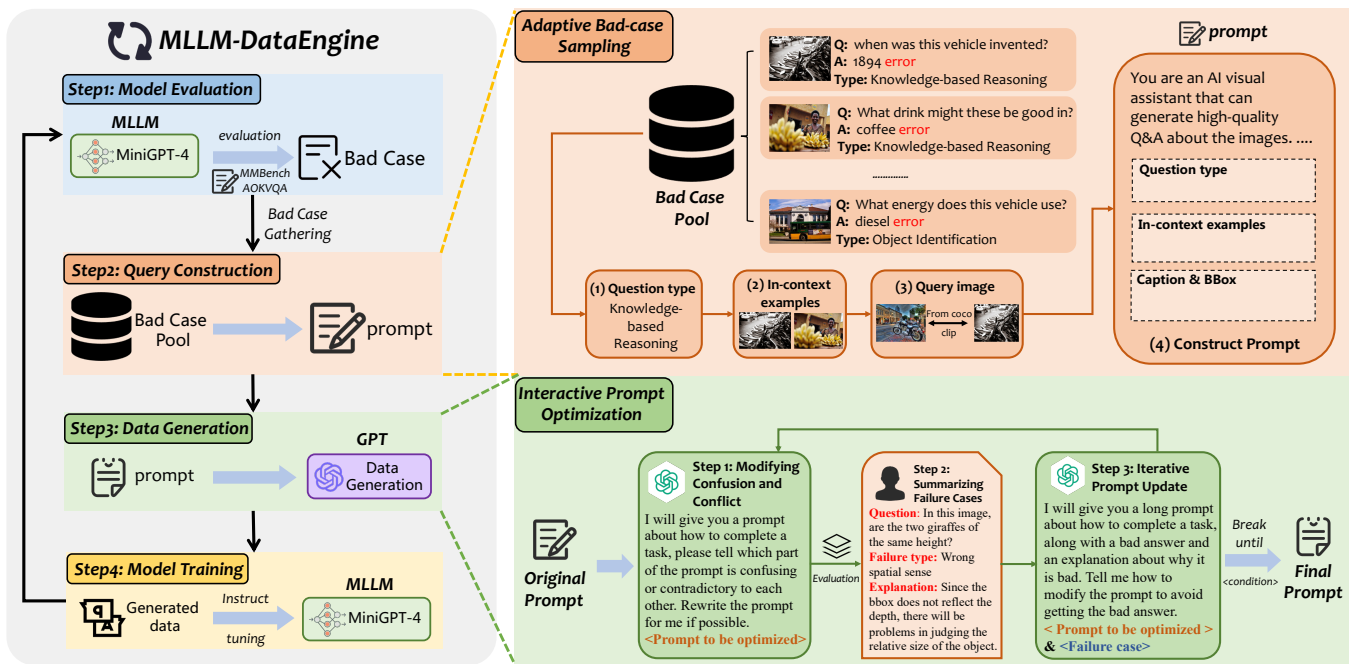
MLLM-DataEngine

Step1: Model Evaluation

MLLM

MiniGPT-4

evaluation

Bad Case

MMBench
AOKVQA

Bad Case Gathering

Step2: Query Construction

Bad Case Pool

prompt

Step3: Data Generation

prompt

GPT

Data Generation

Step4: Model Training

Generated data

Instruct tuning

MLLM

MiniGPT-4

Adaptive Bad-case Sampling

Bad Case Pool

Q: when was this vehicle invented?
A: 1894 error
Type: Knowledge-based Reasoning

Q: What drink might these be good in?
A: coffee error
Type: Knowledge-based Reasoning

..............

Q: What energy does this vehicle use?
A: diesel error
Type: Object Identification

(1) Question type
Knowledge-based Reasoning

(2) In-context examples

(3) Query image

From coco
clip

prompt

You are an AI visual assistant that can generate high-quality Q&A about the images. ....

Question type

In-context examples

Caption & BBox

(4) Construct Prompt

Interactive Prompt Optimization

Original Prompt

Evaluation

Step 1: Modifying Confusion and Conflict

I will give you a prompt about how to complete a task, please tell which part of the prompt is confusing or contradictory to each other. Rewrite the prompt for me if possible.
<Prompt to be optimized>

Step 2: Summarizing Failure Cases

Question: In this image, are the two giraffes of the same height?
Failure type: Wrong spatial sense
Explanation: Since the bbox does not reflect the depth, there will be problems in judging the relative size of the object.

Step 3: Iterative Prompt Update

I will give you a long prompt about how to complete a task, along with a bad answer and an explanation about why it is bad. Tell me how to modify the prompt to avoid getting the bad answer.
< Prompt to be optimized >
& <Failure case>

Break until
<condition>

Final Prompt